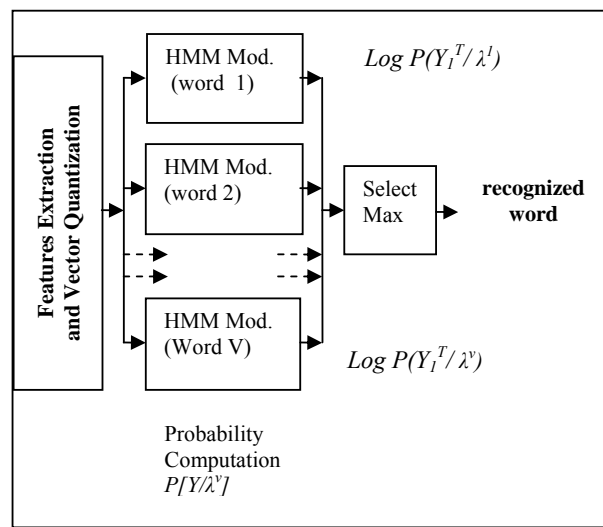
Features Extraction and Vector Quantization

HMM Mod. (word 1)

$Log\ P(Y_1^T/\lambda^1)$

HMM Mod. (word 2)

Select Max

recognized word

HMM Mod. (Word V)

$Log\ P(Y_1^T/\lambda^v)$

Probability Computation $P[Y/\lambda^v]$